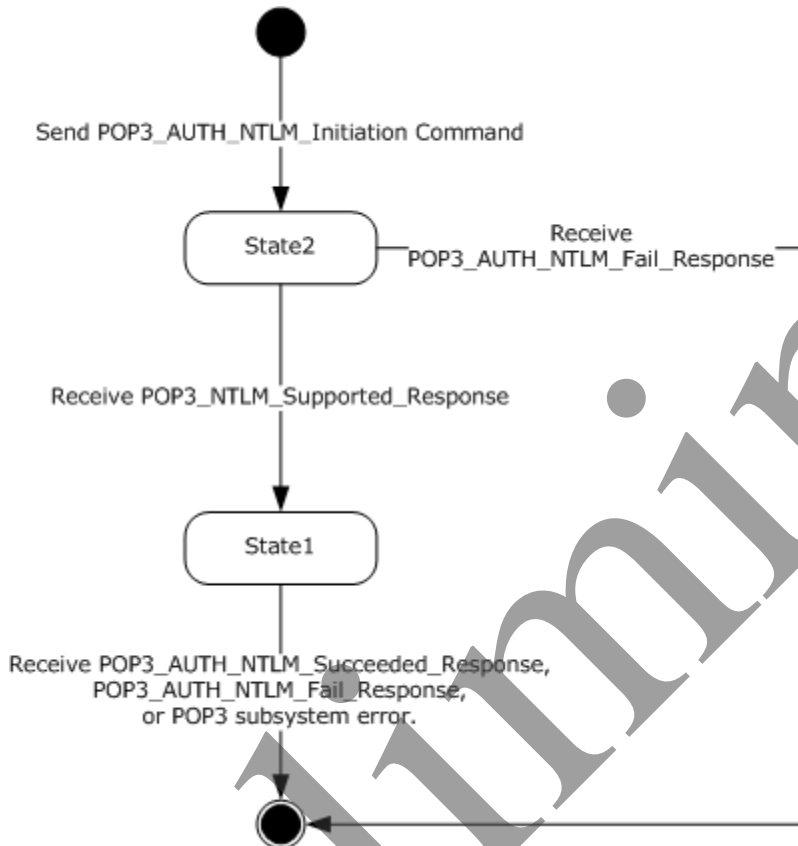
Send POP3_AUTH_NTLM_Initiation Command

State2

Receive POP3_AUTH_NTLM_Fail_Response

Receive POP3_NTLM_Supported_Response

State1

Receive POP3_AUTH_NTLM_Succeeded_Response, POP3_AUTH_NTLM_Fail_Response, or POP3 subsystem error.

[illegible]